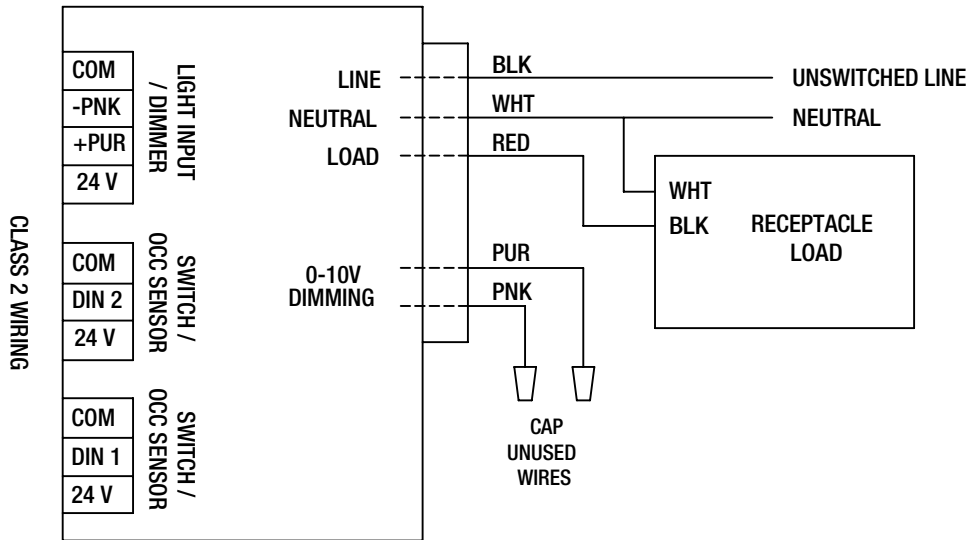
CLASS 2 WIRING

COM
-PNK
+PUR
24 V

LIGHT INPUT / DIMMER

COM
DIN 2
24 V

SWITCH / OCC SENSOR

COM
DIN 1
24 V

SWITCH / OCC SENSOR

LINE
NEUTRAL
LOAD

0-10V DIMMING

BLK
WHT
RED

UNSWITCHED LINE
NEUTRAL

WHT
BLK

RECEPTACLE LOAD

PUR
PNK

CAP UNUSED WIRES